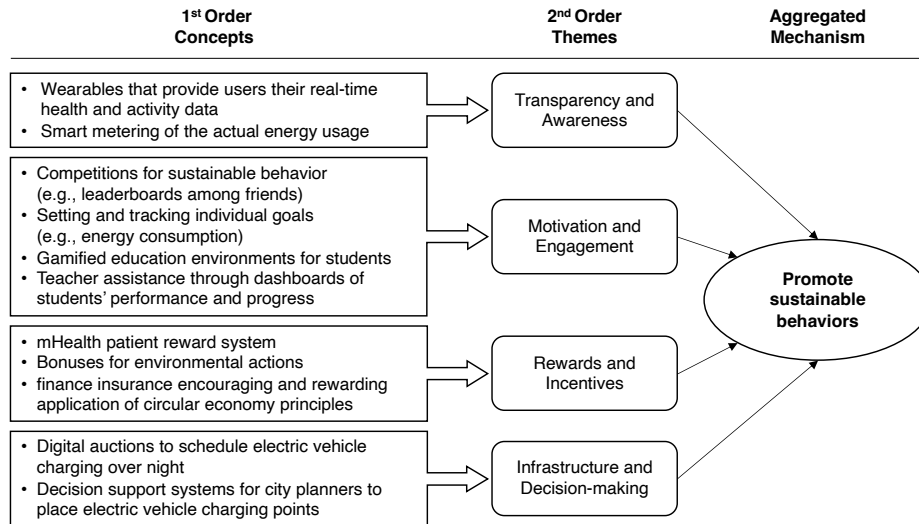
1st Order Concepts

2nd Order Themes

Aggregated Mechanism

• Wearables that provide users their real-time health and activity data
• Smart metering of the actual energy usage

Transparency and Awareness

• Competitions for sustainable behavior (e.g., leaderboards among friends)
• Setting and tracking individual goals (e.g., energy consumption)
• Gamified education environments for students
• Teacher assistance through dashboards of students' performance and progress

Motivation and Engagement

• mHealth patient reward system
• Bonuses for environmental actions
• finance insurance encouraging and rewarding application of circular economy principles

Rewards and Incentives

• Digital auctions to schedule electric vehicle charging over night
• Decision support systems for city planners to place electric vehicle charging points

Infrastructure and Decision-making

Promote sustainable behaviors